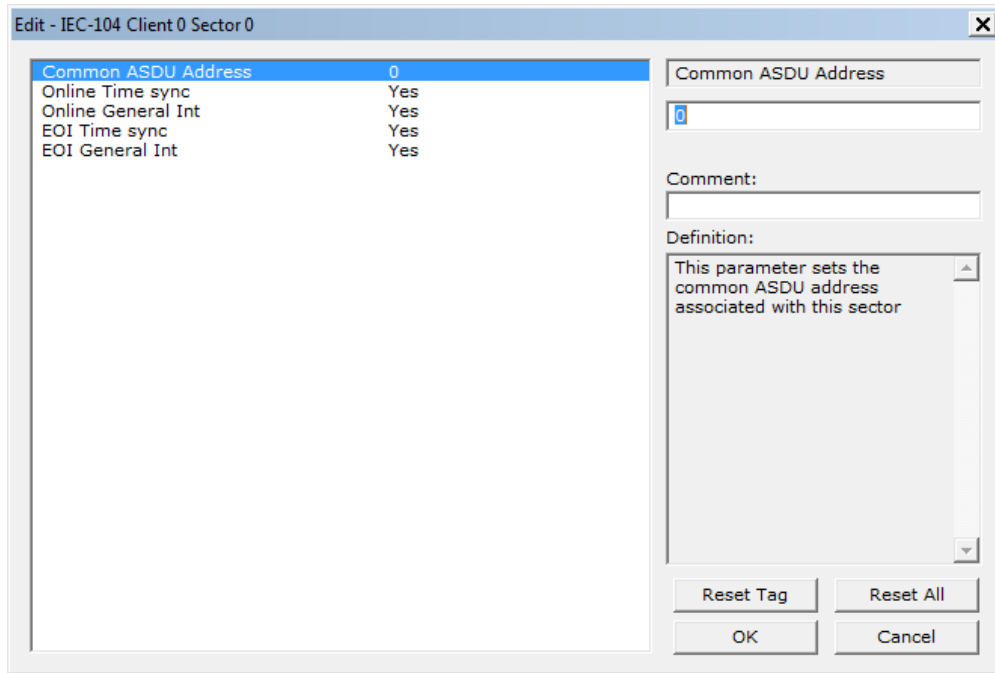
Edit - IEC-104 Client 0 Sector 0

| | |
|---|---|
| Common ASDU Address | 0 |
| Online Time sync | Yes |
| Online General Int | Yes |
| EOI Time sync | Yes |
| EOI General Int | Yes |

Common ASDU Address

0

Comment:

Definition:

This parameter sets the common ASDU address associated with this sector

Reset Tag

Reset All

OK

Cancel